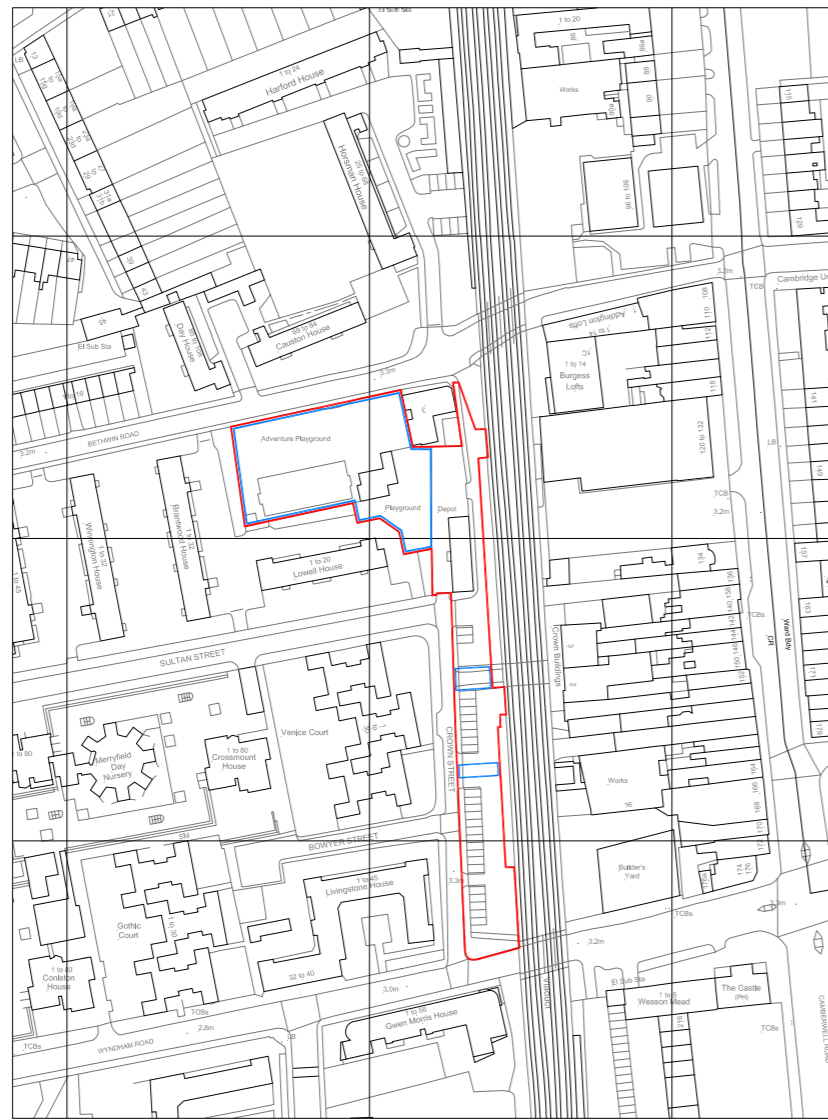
El Sub Sta
1 to 20
Works
1 to 24
Harford House
Horsman House
1 to 44
Causton House
Dey House
45
El Sub Sta
3.2m
3.3m
Cambridge U
TCB
Addington Lofts
1 to 14
Burgess Lofts
BETHWIN ROAD
3.2m
Adventure Playground
Playground
Depot
Warrington House
1 to 32
Brantwood House
1 to 20
Lowell House
3.2m
TCB
LB
SULTAN STREET
Crown Buildings
Ward Bdy
CR
TCBs
Merryfield Day Nursery
1 to 80
Crossmount House
Venice Court
CROWN STREET
Works
SM
BOWYER STREET
1 to 45
Livingstone House
Builder's Yard
Gothic Court
1 to 60
Coniston House
32 to 40
3.3m
3.2m
TCBs
3.0m
2.8m
TCBs
WYNDHAM ROAD
1 to 56
Gwen Morris House
El Sub Sta
1 to 6
Wesson Mead
The Castle (PH)
TCBs
TCBs
CAMBERWELL ROAD